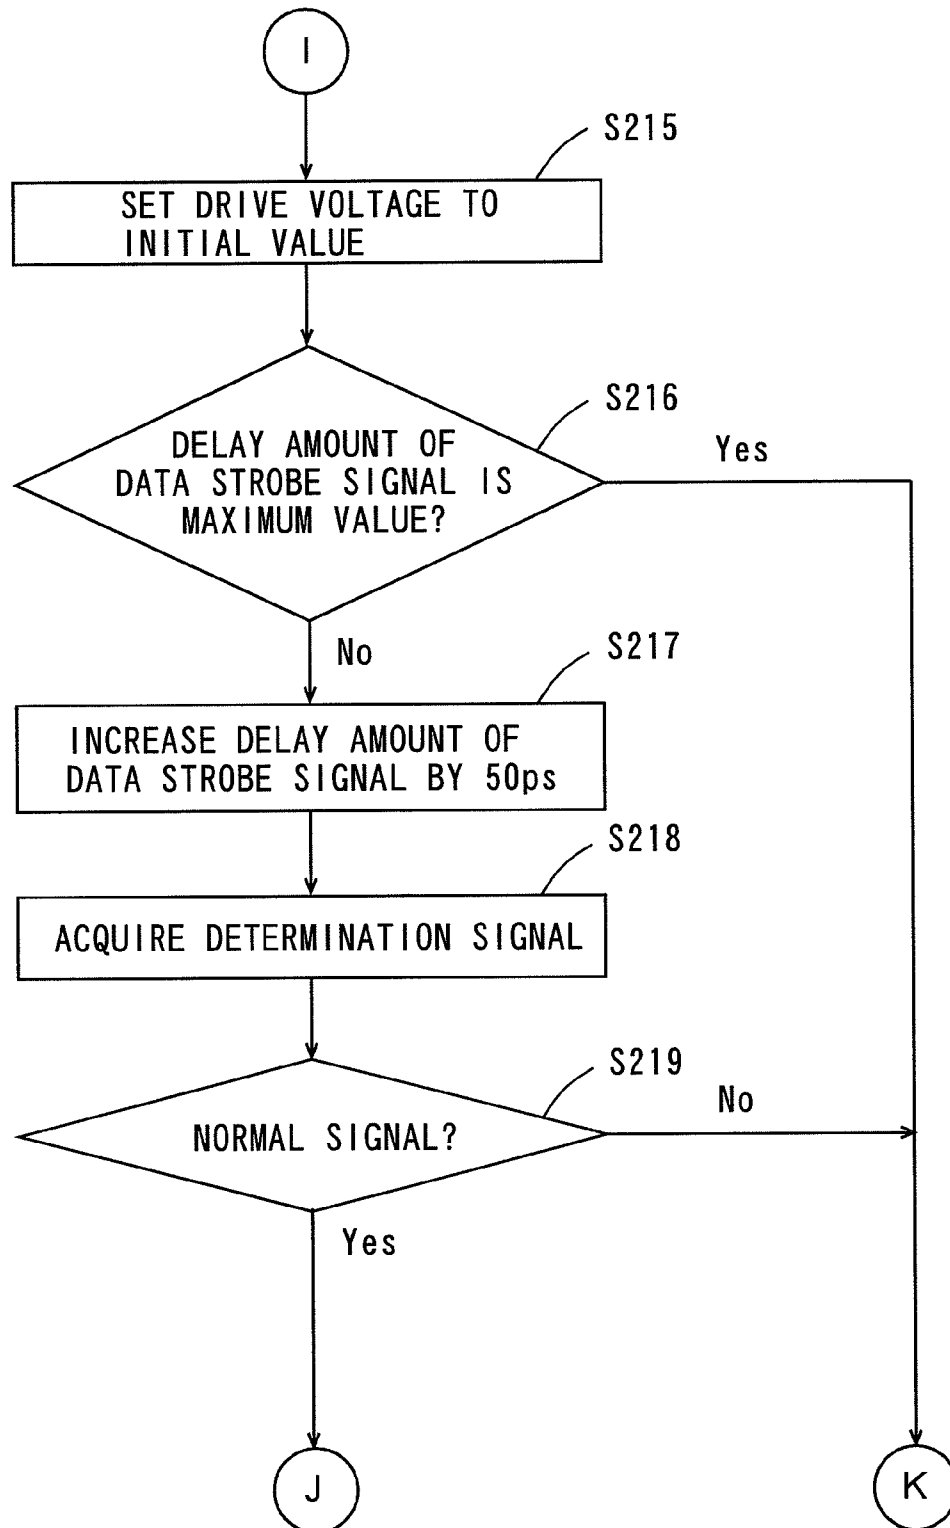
I

S215

SET DRIVE VOLTAGE TO INITIAL VALUE

S216

DELAY AMOUNT OF DATA STROBE SIGNAL IS MAXIMUM VALUE?

Yes

No

S217

INCREASE DELAY AMOUNT OF DATA STROBE SIGNAL BY 50ps

S218

ACQUIRE DETERMINATION SIGNAL

S219

NORMAL SIGNAL?

No

Yes

J

K